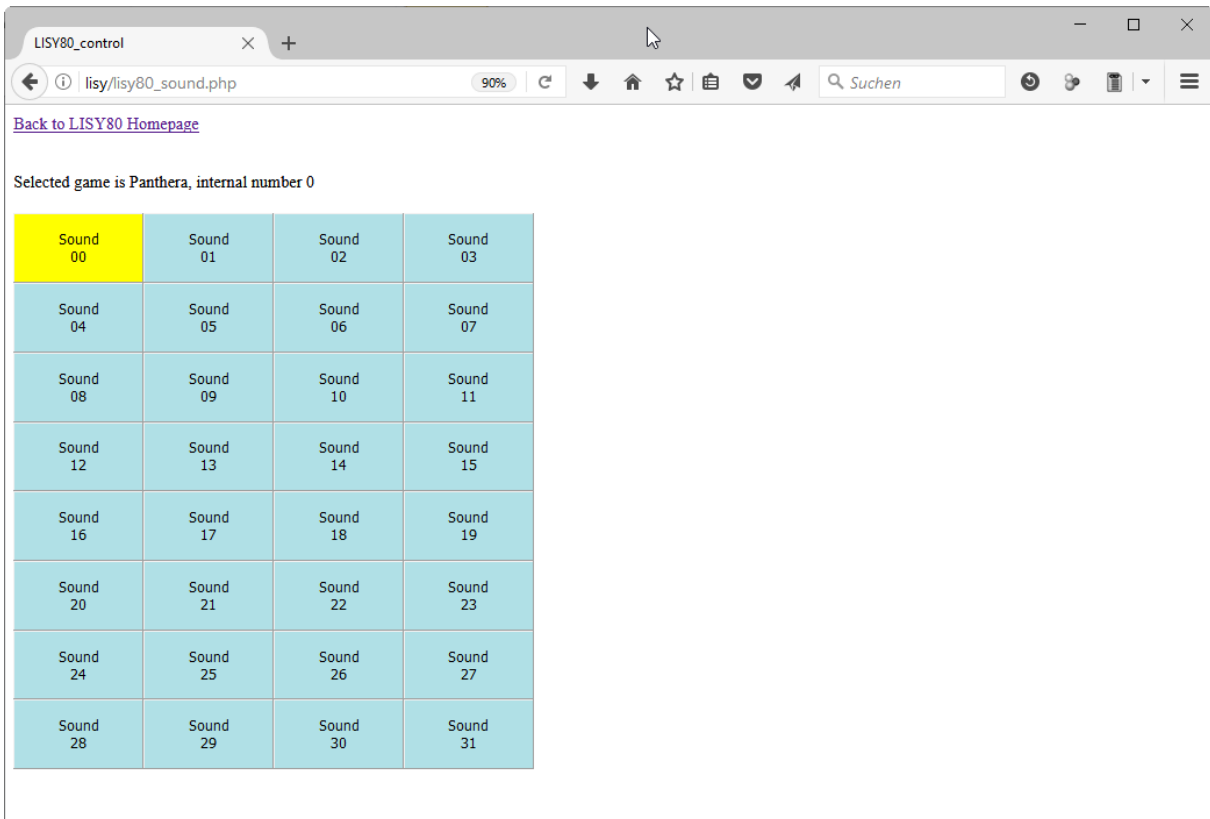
LISY80_control

lisy/lisy80_sound.php

90%

Suchen

Back to LISY80 Homepage

Selected game is Panthera, internal number 0

| Sound 00 | Sound 01 | Sound 02 | Sound 03 |
|---|---|---|---|
| Sound 04 | Sound 05 | Sound 06 | Sound 07 |
| Sound 08 | Sound 09 | Sound 10 | Sound 11 |
| Sound 12 | Sound 13 | Sound 14 | Sound 15 |
| Sound 16 | Sound 17 | Sound 18 | Sound 19 |
| Sound 20 | Sound 21 | Sound 22 | Sound 23 |
| Sound 24 | Sound 25 | Sound 26 | Sound 27 |
| Sound 28 | Sound 29 | Sound 30 | Sound 31 |